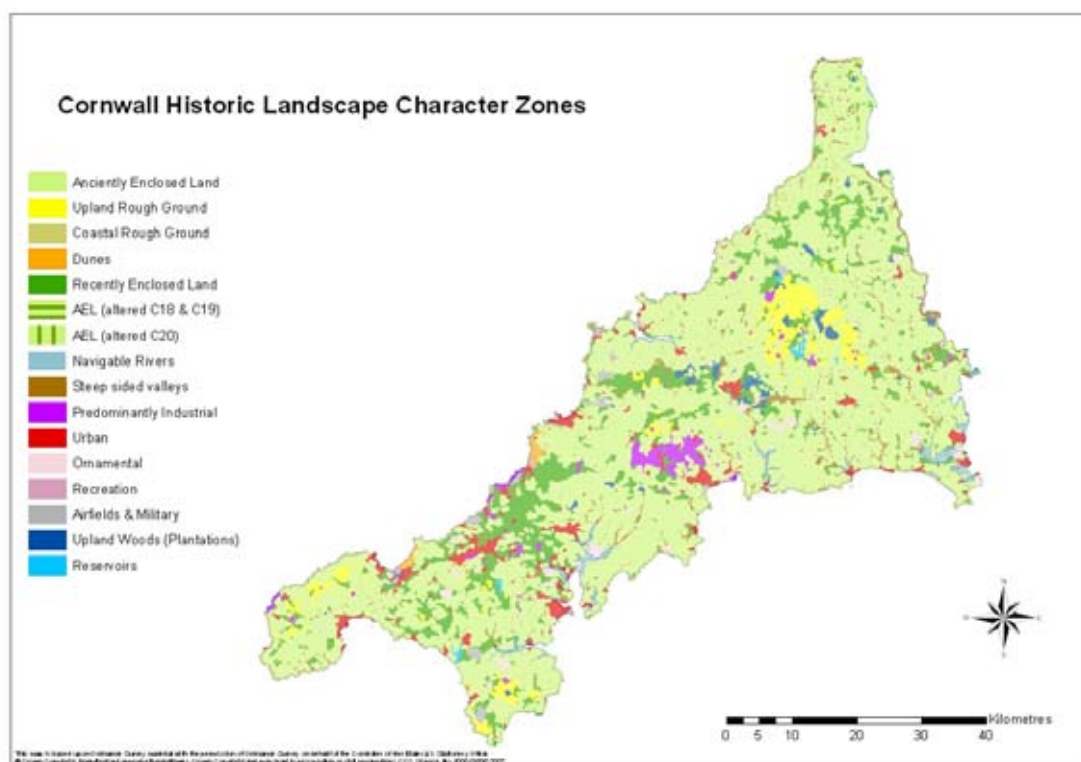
Cornwall Historic Landscape Character Zones

Anciently Enclosed Land
Upland Rough Ground
Coastal Rough Ground
Dunes
Recently Enclosed Land
AEL (altered C18 & C19)
AEL (altered C20)
Navigable Rivers
Steep sided valleys
Predominantly Industrial
Urban
Ornamental
Recreation
Airfields & Military
Upland Woods (Plantations)
Reservoirs

Kilometres
0 5 10 20 30 40

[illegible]
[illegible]